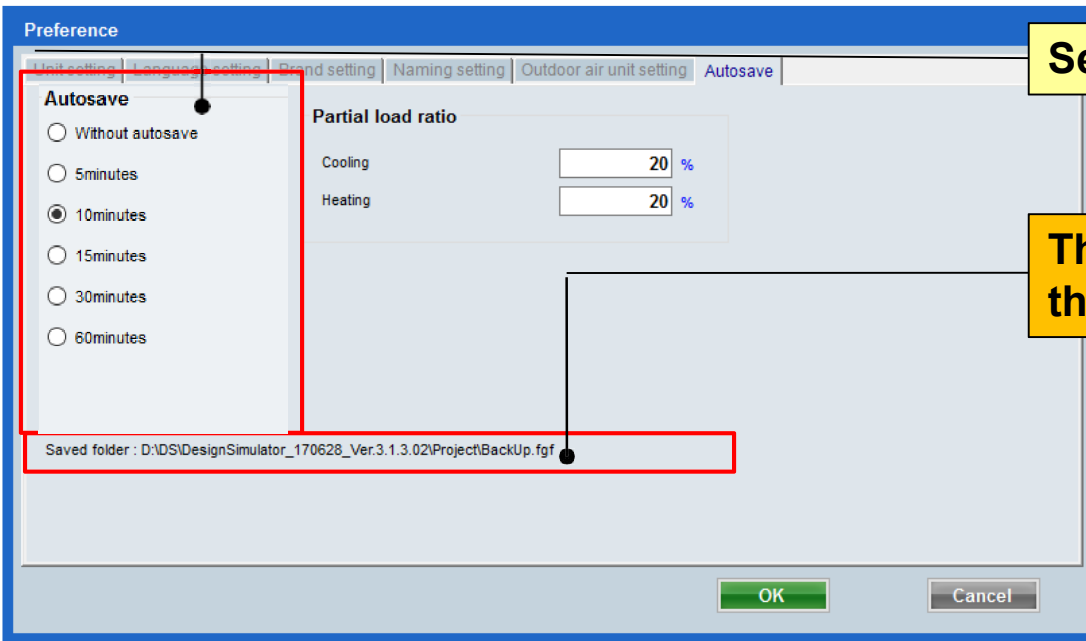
Preference

Unit setting | Language setting | Brand setting | Naming setting | Outdoor air unit setting | Autosave

Se

Autosave

Without autosave

5minutes

10minutes

15minutes

30minutes

60minutes

Partial load ratio

Cooling 20 %

Heating 20 %

Th
th

Saved folder : D:\DS\DesignSimulator_170628_Ver.3.1.3.02\Project\BackUp.fgf

OK

Cancel